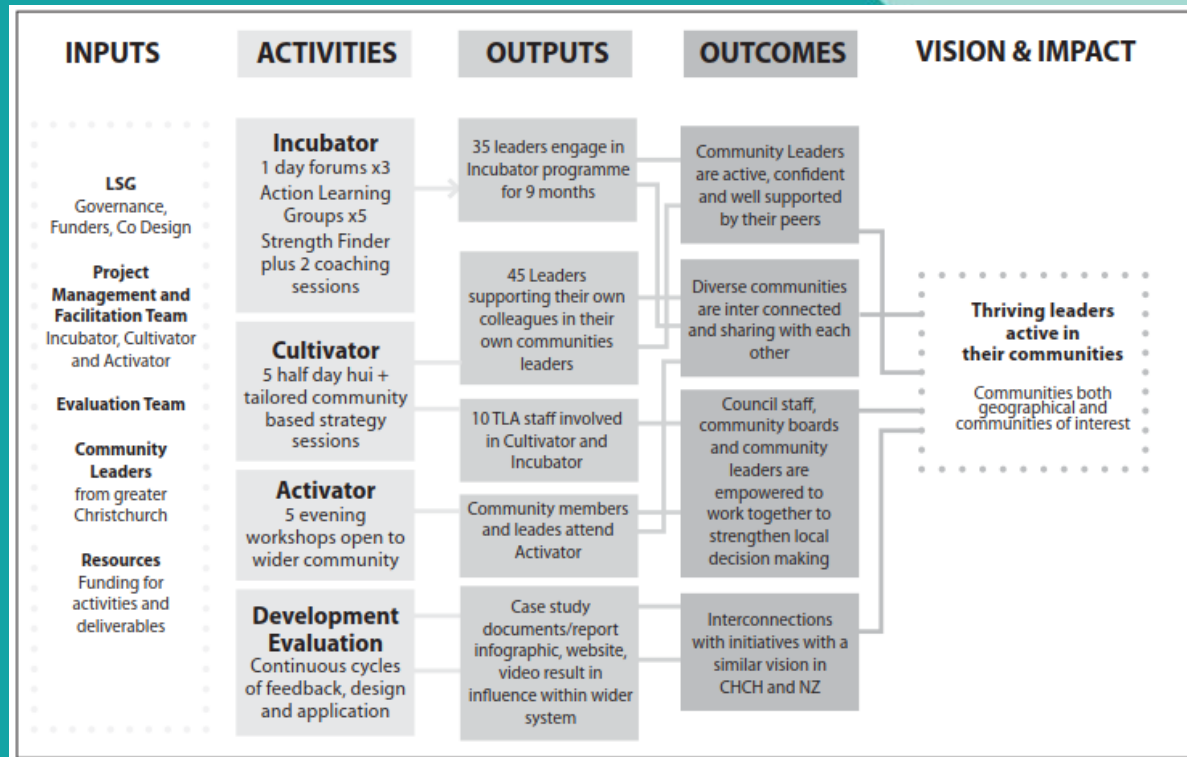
INPUTS

ACTIVITIES

OUTPUTS

OUTCOMES

VISION & IMPACT

LSG
Governance, Funders, Co Design

Project Management and Facilitation Team
Incubator, Cultivator and Activator

Evaluation Team

Community Leaders
from greater Christchurch

Resources
Funding for activities and deliverables

Incubator
1 day forums x3
Action Learning Groups x5
Strength Finder plus 2 coaching sessions

Cultivator
5 half day hui + tailored community based strategy sessions

Activator
5 evening workshops open to wider community

Development Evaluation
Continuous cycles of feedback, design and application

35 leaders engage in Incubator programme for 9 months

45 Leaders supporting their own colleagues in their own communities leaders

10 TLA staff involved in Cultivator and Incubator

Community members and leades attend Activator

Case study documents/report infographic, website, video result in influence within wider system

Community Leaders are active, confident and well supported by their peers

Diverse communities are inter connected and sharing with each other

Council staff, community boards and community leaders are empowered to work together to strengthen local decision making

Interconnections with initiatives with a similar vision in CHCH and NZ

Thriving leaders active in their communities

Communities both geographical and communities of interest